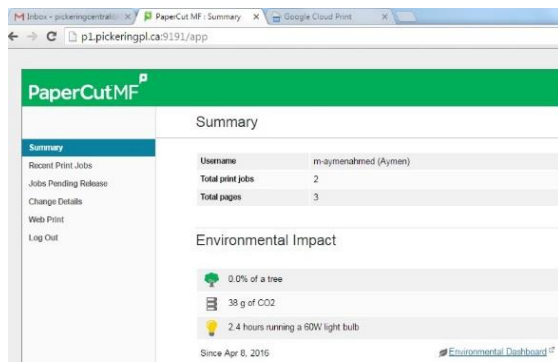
M Inbox - pickeringcentrali ×
PaperCut MF : Summary ×
Google Cloud Print ×

p1.pickeringpl.ca:9191/app

PaperCutMF

Summary
Recent Print Jobs
Jobs Pending Release
Change Details
Web Print
Log Out

Summary

| Username | m-aymenahmed (Aymen) |
|---|---|
| Total print jobs | 2 |
| Total pages | 3 |

Environmental Impact

0.0% of a tree

38 g of CO2

2.4 hours running a 60W light bulb

Since Apr 8, 2016

Environmental Dashboard